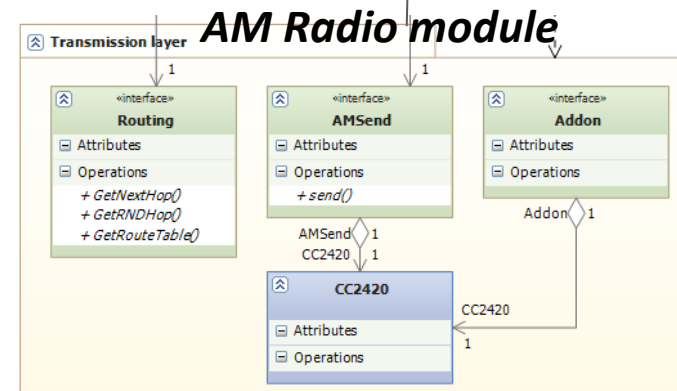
AM Radio module

Transmission layer

1

1

«interface»
Routing

Attributes

Operations

+ GetNextHop()
+ GetRNDHop()
+ GetRouteTable()

«interface»
AMSend

Attributes

Operations

+ send()

«interface»
Addon

Attributes

Operations

AMSend 1
CC2420 1

Addon 1

CC2420

Attributes

Operations

CC2420
1